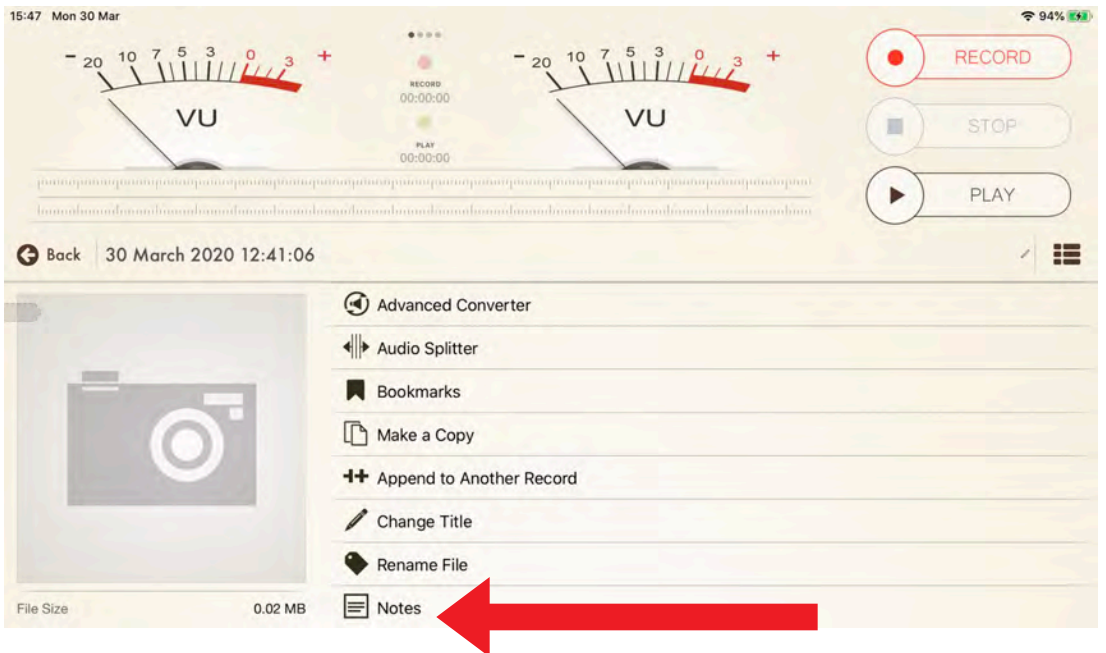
15:47 Mon 30 Mar

94%

- 20 10 7 5 3 0 3 +

VU

RECORD
00:00:00

PLAY
00:00:00

- 20 10 7 5 3 0 3 +

VU

RECORD

STOP

PLAY

Back 30 March 2020 12:41:06

Advanced Converter

Audio Splitter

Bookmarks

Make a Copy

Append to Another Record

Change Title

Rename File

Notes

File Size 0.02 MB